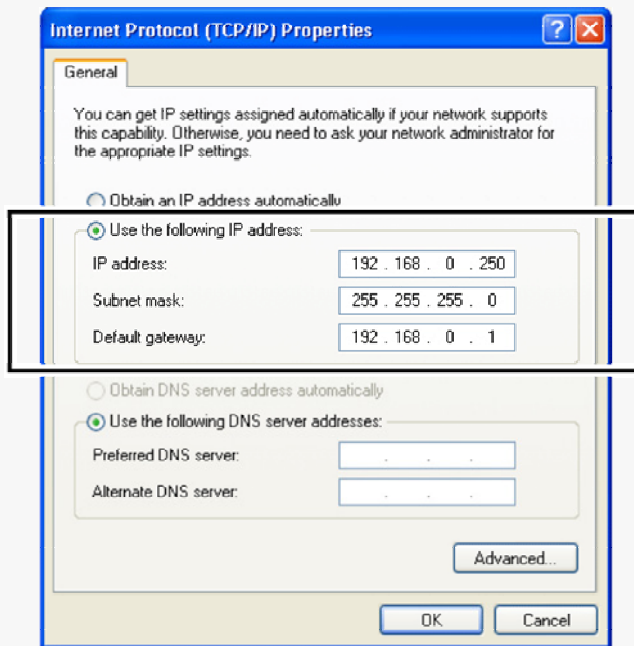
Internet Protocol (TCP/IP) Properties

General

You can get IP settings assigned automatically if your network supports this capability. Otherwise, you need to ask your network administrator for the appropriate IP settings.

Obtain an IP address automatically

Use the following IP address:

IP address: 192 . 168 . 0 . 250

Subnet mask: 255 . 255 . 255 . 0

Default gateway: 192 . 168 . 0 . 1

Obtain DNS server address automatically

Use the following DNS server addresses:

Preferred DNS server: . . .

Alternate DNS server: . . .

Advanced...

OK

Cancel